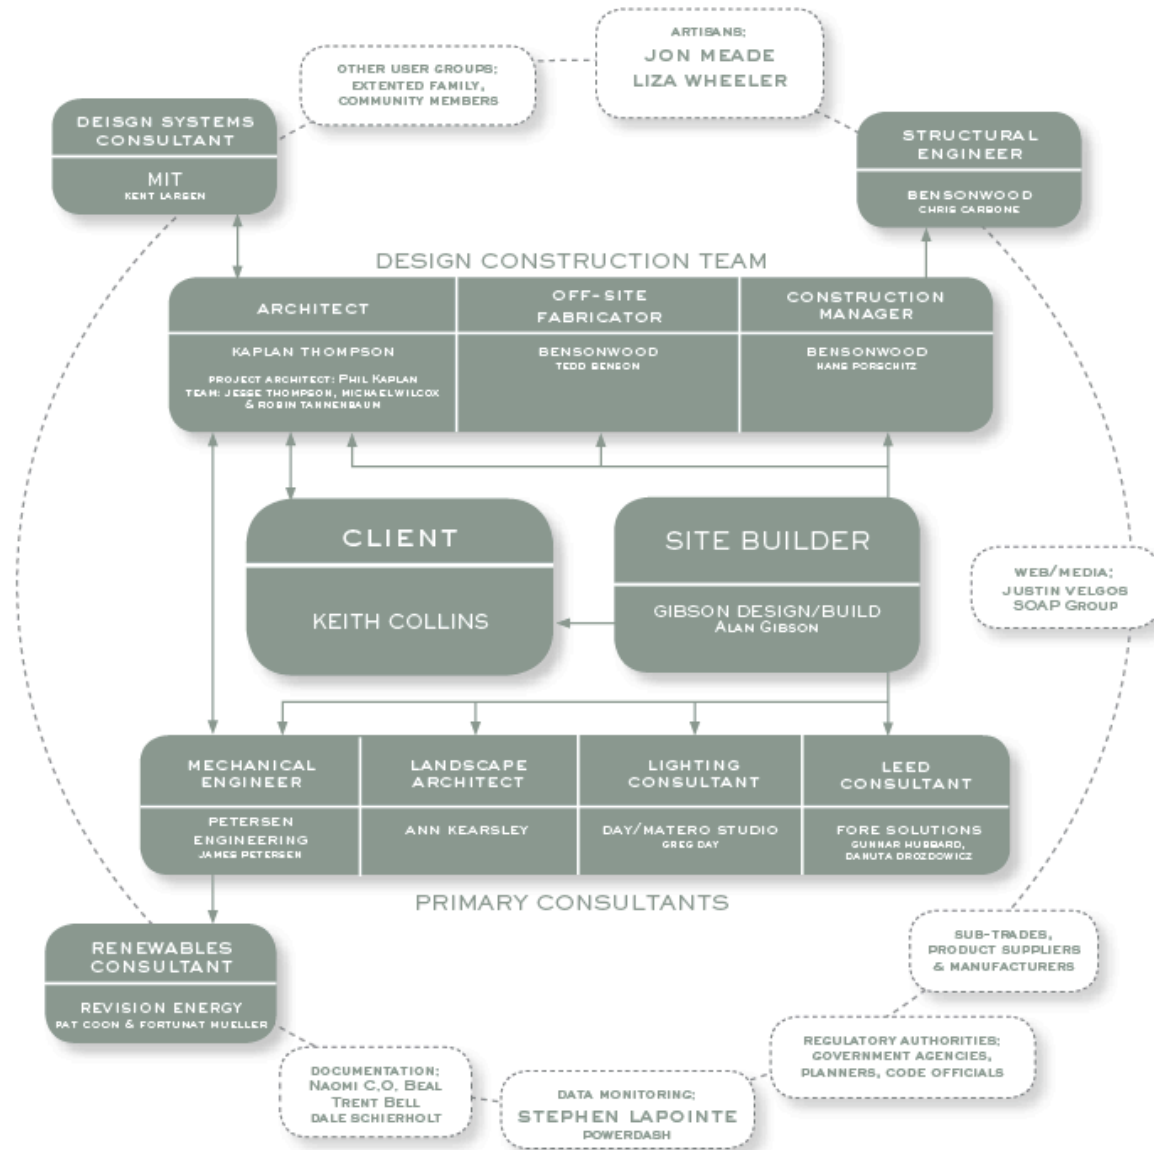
ARTISANS:
JON MEADE
LIZA WHEELER

OTHER USER GROUPS:
EXTENTED FAMILY,
COMMUNITY MEMBERS

DEISGN SYSTEMS CONSULTANT
MIT
KENT LARSEN

STRUCTURAL ENGINEER
BENSONWOOD
CHRIS CARBONE

DESIGN CONSTRUCTION TEAM

| ARCHITECT | OFF-SITE FABRICATOR | CONSTRUCTION MANAGER |
|---|---|---|
| KAPLAN THOMPSON<br>PROJECT ARCHITECT: PHIL KAPLAN<br>TEAM: JESSE THOMPSON, MICHAELWILCOX & ROBIN TANNENBAUM | BENSONWOOD<br>TEDD BENSON | BENSONWOOD<br>HANS PORSCHITZ |

CLIENT
KEITH COLLINS

SITE BUILDER
GIBSON DESIGN/BUILD
ALAN GIBSON

WEB/MEDIA:
JUSTIN VELGOS
SOAP GROUP

| MECHANICAL ENGINEER | LANDSCAPE ARCHITECT | LIGHTING CONSULTANT | LEED CONSULTANT |
|---|---|---|---|
| PETERSEN ENGINEERING<br>JAMES PETERSEN | ANN KEARSLEY | DAY/MATERO STUDIO<br>GREG DAY | FORE SOLUTIONS<br>GUNNAR HUBBARD, DANUTA DROZDOWICZ |

PRIMARY CONSULTANTS

RENEWABLES CONSULTANT
REVISION ENERGY
PAT COON & FORTUNAT MUELLER

SUB-TRADES,
PRODUCT SUPPLIERS
& MANUFACTURERS

REGULATORY AUTHORITIES;
GOVERNMENT AGENCIES,
PLANNERS, CODE OFFICIALS

DOCUMENTATION:
NAOMI C.O. BEAL
TRENT BELL
DALE SCHIERHOLT

DATA MONITORING:
STEPHEN LAPOINTE
POWERDASH